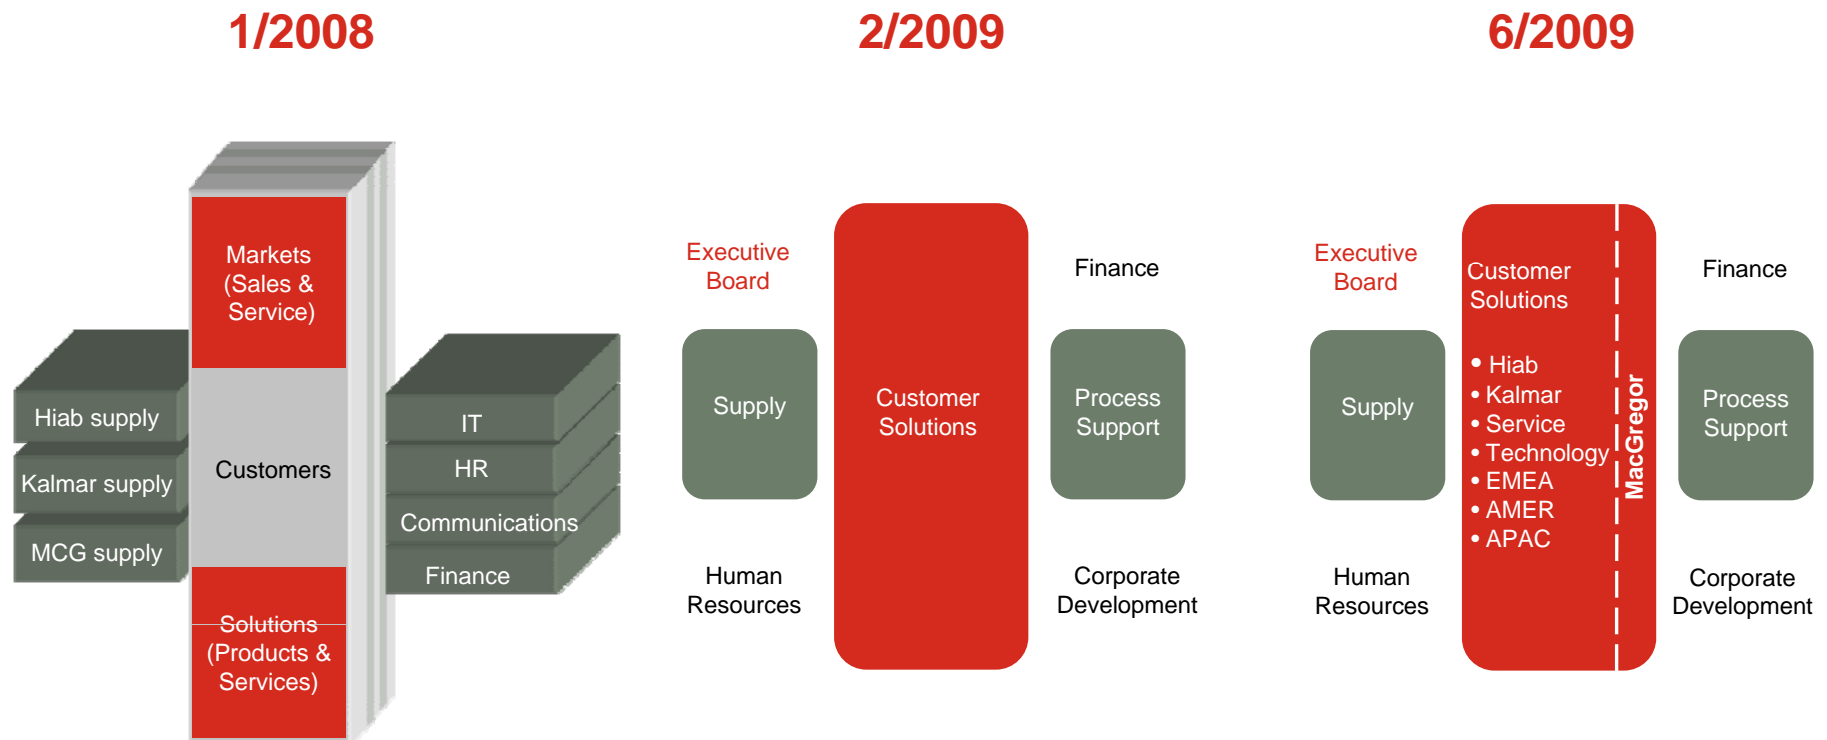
1/2008

Markets (Sales & Service)

Hiab supply

Kalmar supply

MCG supply

Customers

IT

HR

Communications

Finance

Solutions (Products & Services)

2/2009

Executive Board

Supply

Human Resources

Customer Solutions

Finance

Process Support

Corporate Development

6/2009

Executive Board

Supply

Human Resources

Customer Solutions

• Hiab
• Kalmar
• Service
• Technology
• EMEA
• AMER
• APAC

MacGregor

Finance

Process Support

Corporate Development